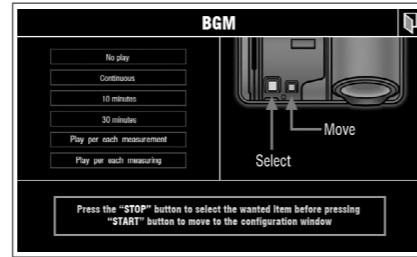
BGM

No play

Continuous

10 minutes

30 minutes

Play per each measurement

Play per each measuring

Move

Select

Press the "STOP" button to select the wanted item before pressing "START" button to move to the configuration window